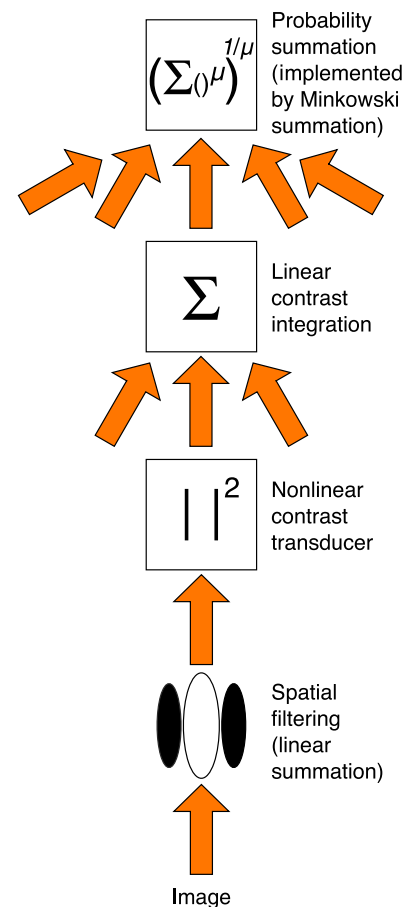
$\left(\sum_{()}{}^{\mu}\right)^{1/\mu}$

Probability summation (implemented by Minkowski summation)

$\Sigma$

Linear contrast integration

$|\;|^2$

Nonlinear contrast transducer

Spatial filtering (linear summation)

Image